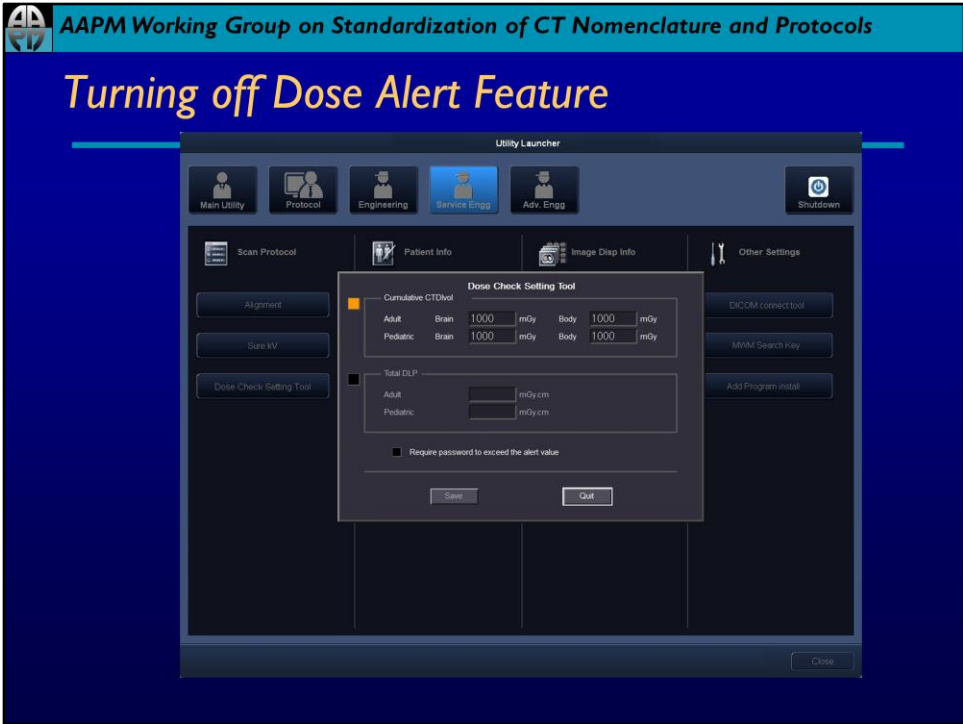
AAPM Working Group on Standardization of CT Nomenclature and Protocols

Turning off Dose Alert Feature

Utility Launcher

Main Utility
Protocol
Engineering
Service Engg
Adv. Engg
Shutdown

Scan Protocol
Patient Info
Image Disp Info
Other Settings

Alignment
Sure kV
Dose Check Setting Tool

DICOM connect tool
MWM Search Key
Add Program install

Dose Check Setting Tool

Cumulative CTDIvol

| | | | | | | |
|---|---|---|---|---|---|---|
| Adult | Brain | 1000 | mGy | Body | 1000 | mGy |
| Pediatric | Brain | 1000 | mGy | Body | 1000 | mGy |

Total DLP

Adult mGy.cm
Pediatric mGy.cm

Require password to exceed the alert value

Save
Quit

Close